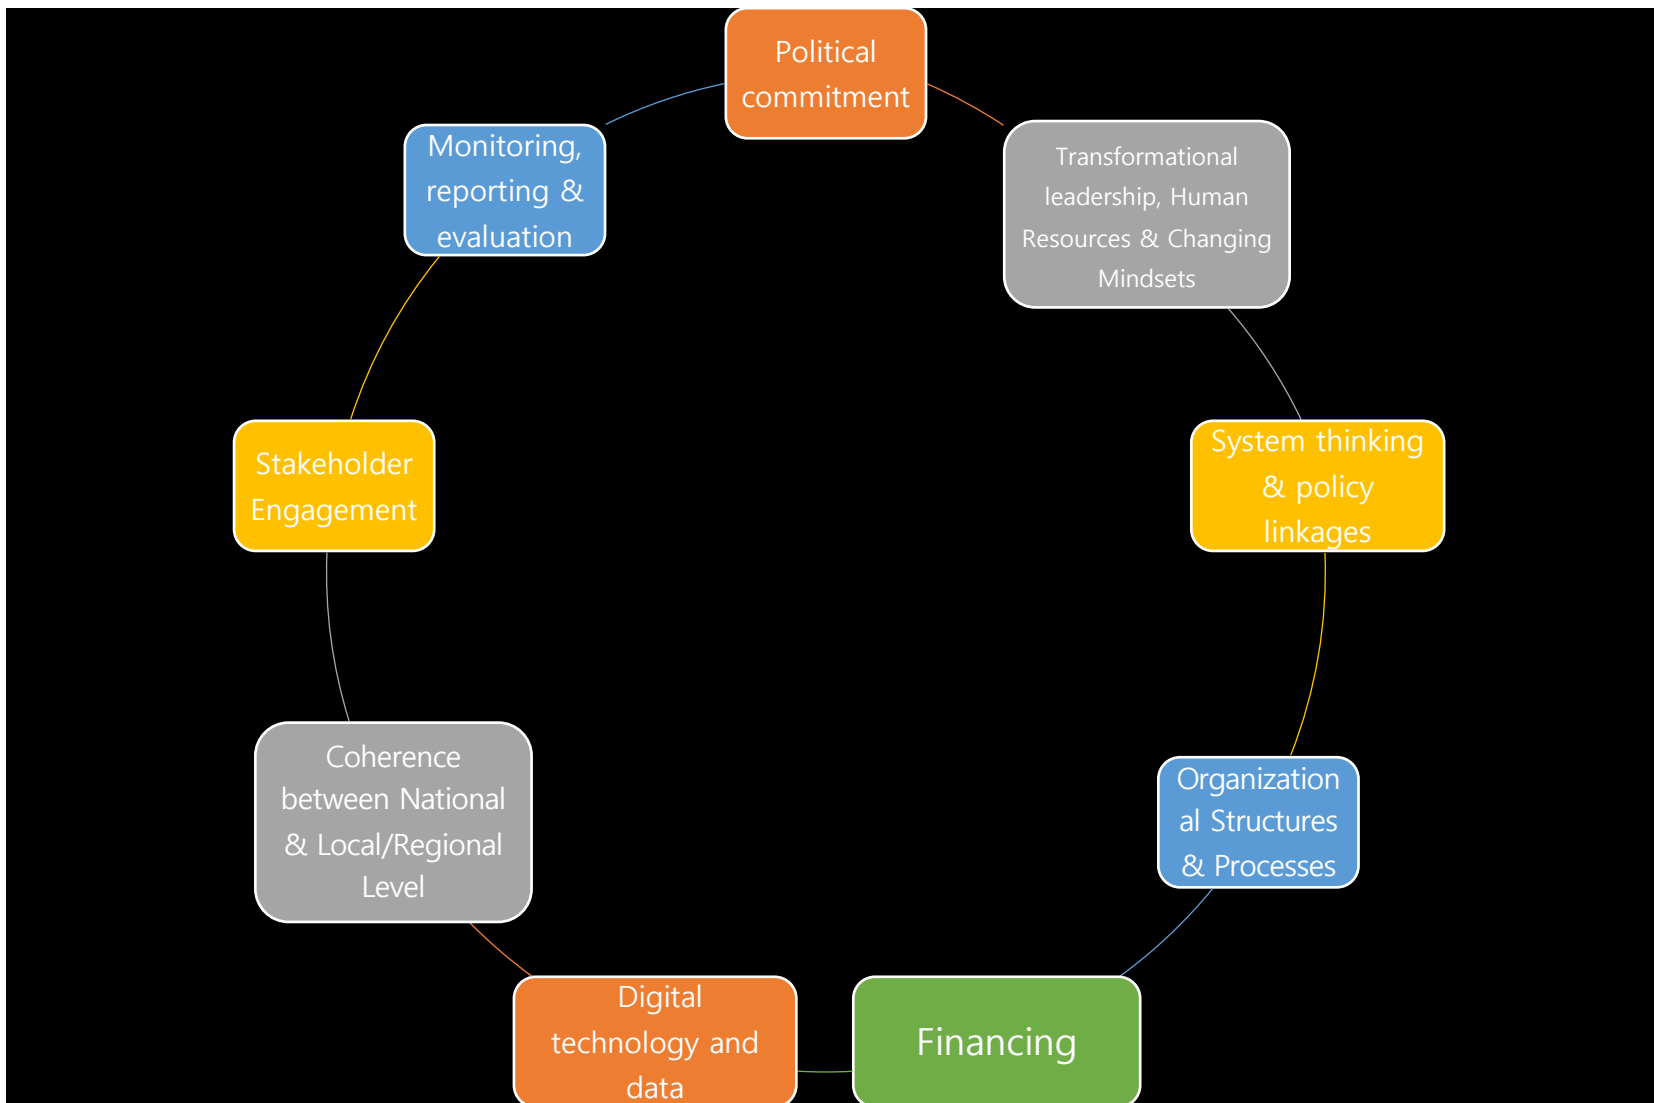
Political commitment

Transformational leadership, Human Resources & Changing Mindsets

System thinking & policy linkages

Organization al Structures & Processes

Financing

Digital technology and data

Coherence between National & Local/Regional Level

Stakeholder Engagement

Monitoring, reporting & evaluation